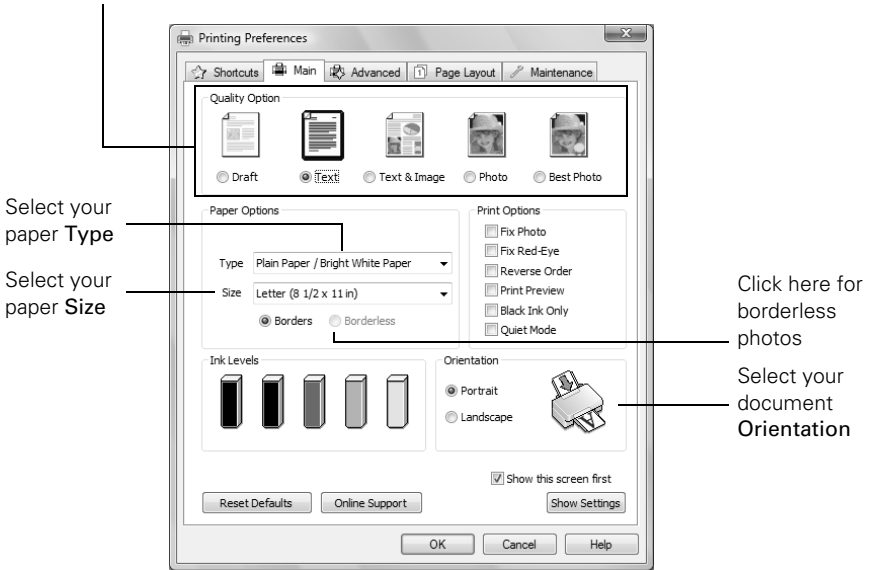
Printing Preferences

Shortcuts | Main | Advanced | Page Layout | Maintenance

Quality Option

Draft | Text | Text & Image | Photo | Best Photo

Select your paper Type

Select your paper Size

Paper Options

Type Plain Paper / Bright White Paper

Size Letter (8 1/2 x 11 in)

Borders | Borderless

Print Options

Fix Photo
Fix Red-Eye
Reverse Order
Print Preview
Black Ink Only
Quiet Mode

Click here for borderless photos

Ink Levels

Orientation

Portrait
Landscape

Select your document Orientation

Show this screen first

Reset Defaults | Online Support | Show Settings

OK | Cancel | Help